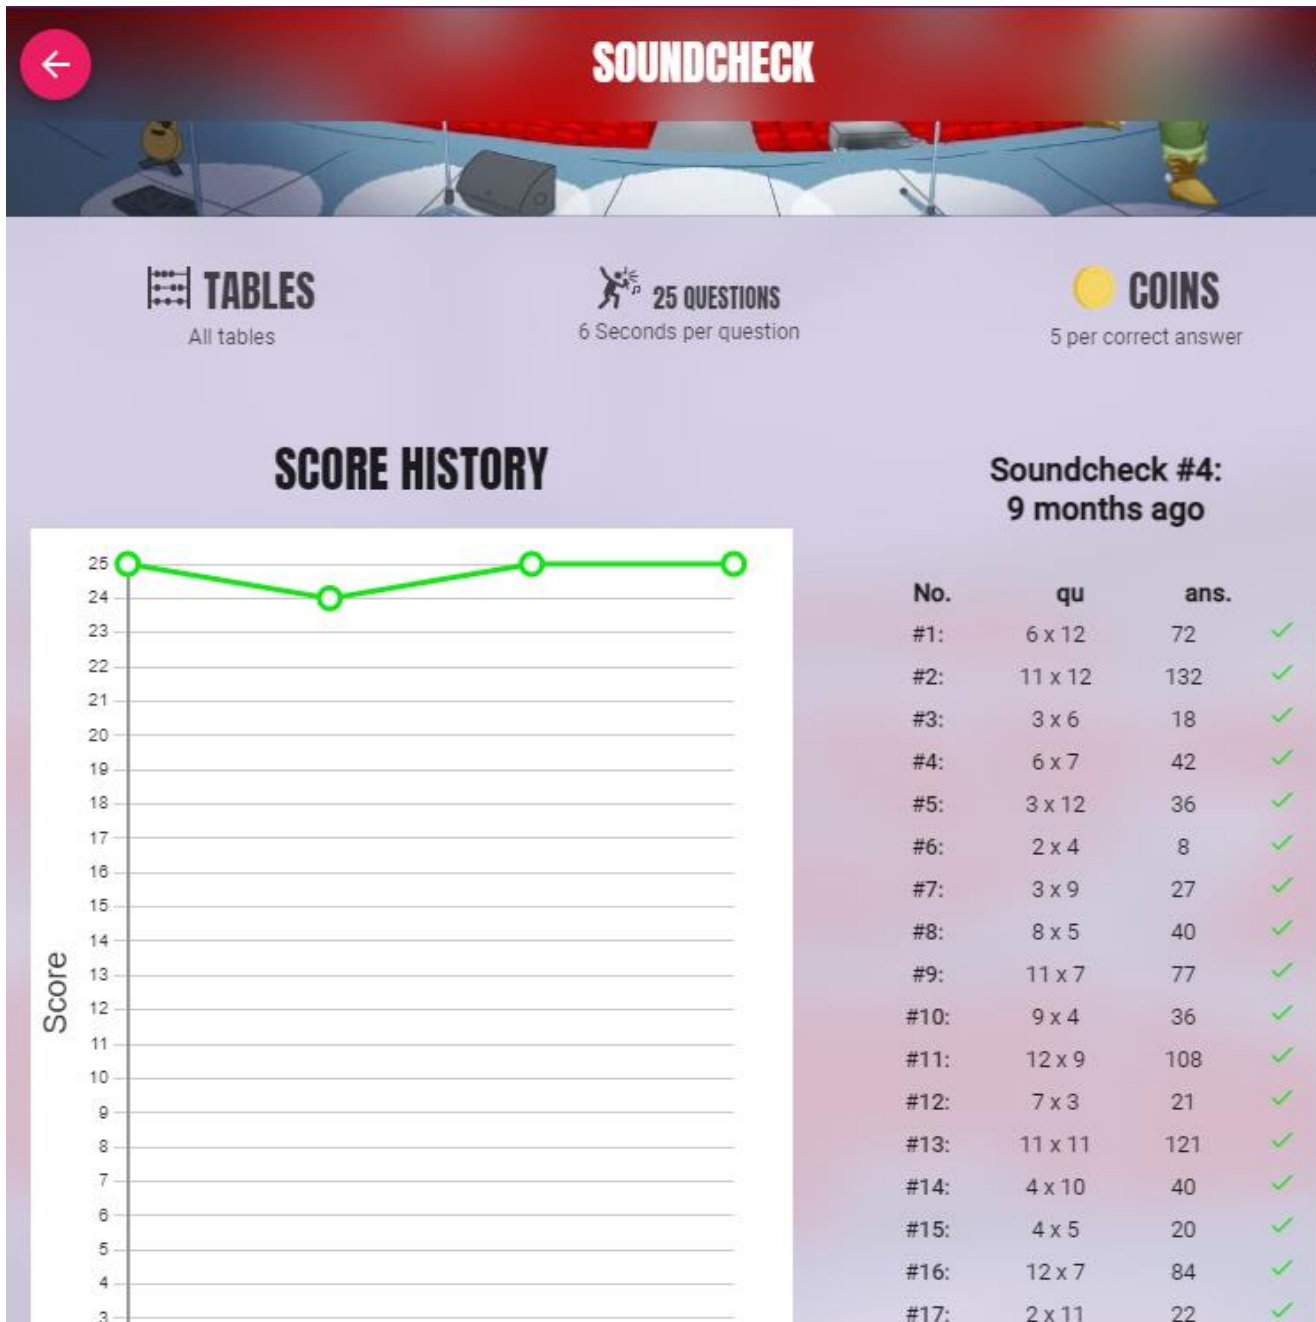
SOUNDCHECK

TABLES
All tables

25 QUESTIONS
6 Seconds per question

COINS
5 per correct answer

SCORE HISTORY

Score

25
24
23
22
21
20
19
18
17
16
15
14
13
12
11
10
9
8
7
6
5
4
3

Soundcheck #4:
9 months ago

| No. | qu | ans. | |
|---|---|---|---|
| #1: | 6 x 12 | 72 | ✓ |
| #2: | 11 x 12 | 132 | ✓ |
| #3: | 3 x 6 | 18 | ✓ |
| #4: | 6 x 7 | 42 | ✓ |
| #5: | 3 x 12 | 36 | ✓ |
| #6: | 2 x 4 | 8 | ✓ |
| #7: | 3 x 9 | 27 | ✓ |
| #8: | 8 x 5 | 40 | ✓ |
| #9: | 11 x 7 | 77 | ✓ |
| #10: | 9 x 4 | 36 | ✓ |
| #11: | 12 x 9 | 108 | ✓ |
| #12: | 7 x 3 | 21 | ✓ |
| #13: | 11 x 11 | 121 | ✓ |
| #14: | 4 x 10 | 40 | ✓ |
| #15: | 4 x 5 | 20 | ✓ |
| #16: | 12 x 7 | 84 | ✓ |
| #17: | 2 x 11 | 22 | ✓ |